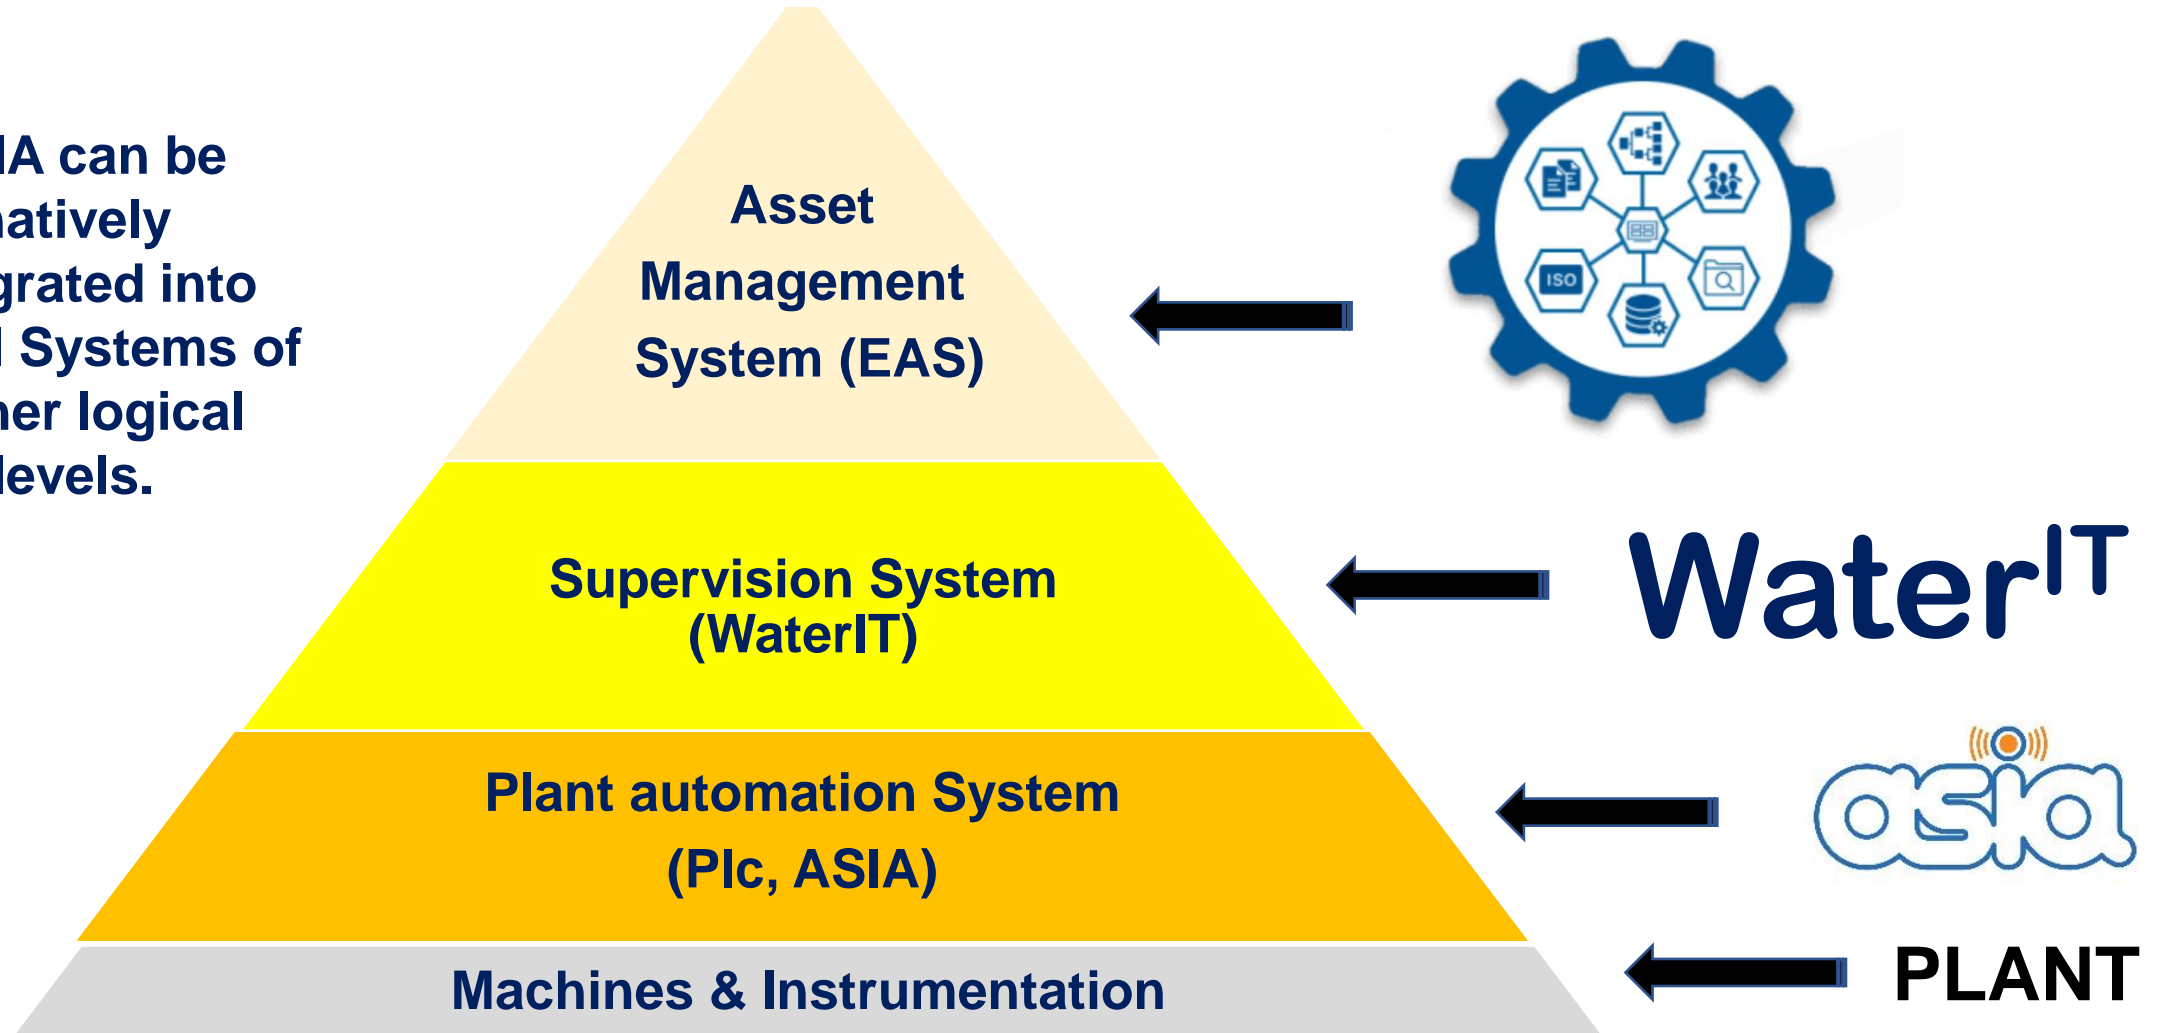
IA can be
atively
grated into
l Systems of
her logical
levels.

Asset Management System (EAS)

Supervision System (WaterIT)

Plant automation System (Plc, ASIA)

Machines & Instrumentation

ISO

Water$^{IT}$

asia

PLANT